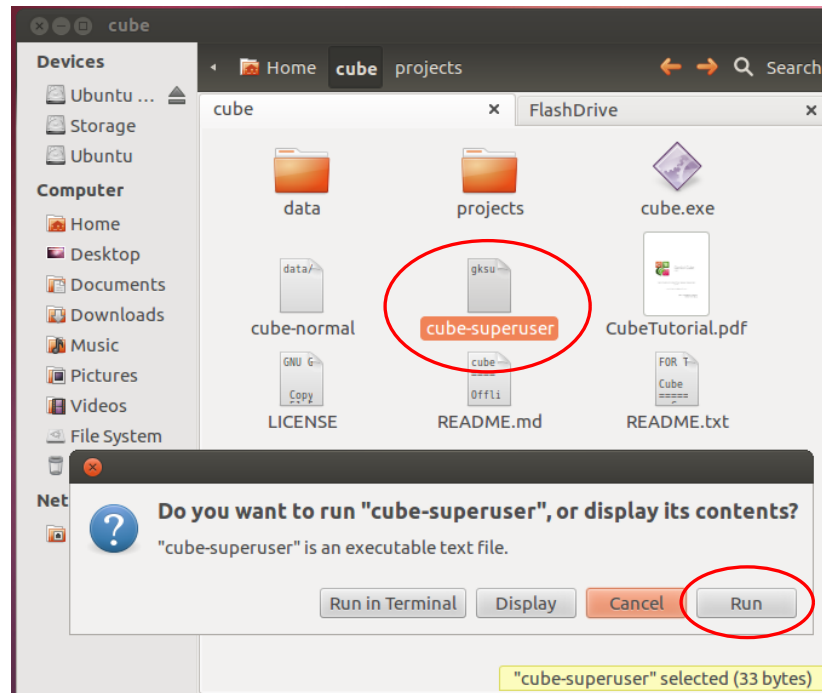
cube

Devices
Ubuntu ...
Storage
Ubuntu
Computer
Home
Desktop
Documents
Downloads
Music
Pictures
Videos
File System
Net

Home cube projects Search

cube ×
FlashDrive ×

data
projects
cube.exe
data/
cube-normal
gksu
cube-superuser
CubeTutorial.pdf
GNU G
Copy
LICENSE
cube
Offli
README.md
FOR T
Cube
=====
README.txt

Do you want to run "cube-superuser", or display its contents?
"cube-superuser" is an executable text file.

Run in Terminal
Display
Cancel
Run

"cube-superuser" selected (33 bytes)